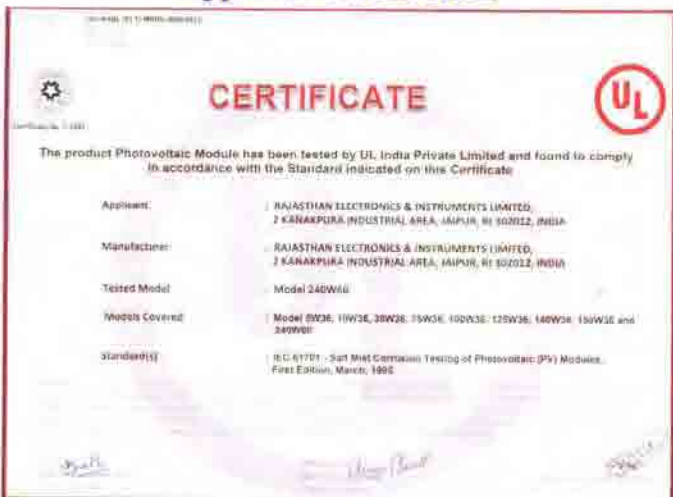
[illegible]

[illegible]

CERTIFICATE

UL

The product Photovoltaic Module has been tested by UL India Private Limited and found to comply in accordance with the Standard indicated on this Certificate

| | |
|---|---|
| Applicant | RAJASTHAN ELECTRONICS & INSTRUMENTS LIMITED, 2 KANAKPURA INDUSTRIAL AREA, JAIPUR, RJ 302012, INDIA |
| Manufacturer | RAJASTHAN ELECTRONICS & INSTRUMENTS LIMITED, 2 KANAKPURA INDUSTRIAL AREA, JAIPUR, RJ 302012, INDIA |
| Tested Model | Model 240W60 |
| Models Covered | Model 5W36, 10W36, 20W36, 75W36, 100W36, 125W36, 140W36, 150W36 and 240W60 |
| Standard(s) | IEC 61701 - Salt Mist Corrosion Testing of Photovoltaic (PV) Modules, First Edition, March, 1995 |

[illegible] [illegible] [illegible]